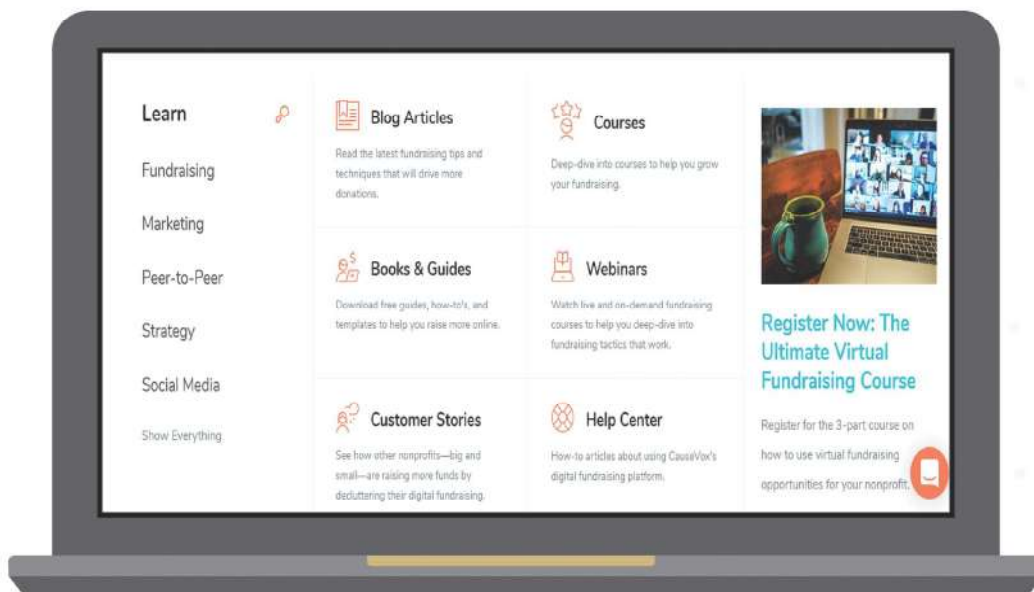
Learn

Fundraising

Marketing

Peer-to-Peer

Strategy

Social Media

Show Everything

Blog Articles

Read the latest fundraising tips and techniques that will drive more donations.

Courses

Deep-dive into courses to help you grow your fundraising.

Books & Guides

Download free guides, how-to's, and templates to help you raise more online.

Webinars

Watch live and on-demand fundraising courses to help you deep-dive into fundraising tactics that work.

Customer Stories

See how other nonprofits—big and small—are raising more funds by decluttering their digital fundraising.

Help Center

How-to articles about using CausaVox's digital fundraising platform.

Register Now: The Ultimate Virtual Fundraising Course

Register for the 3-part course on how to use virtual fundraising opportunities for your nonprofit.